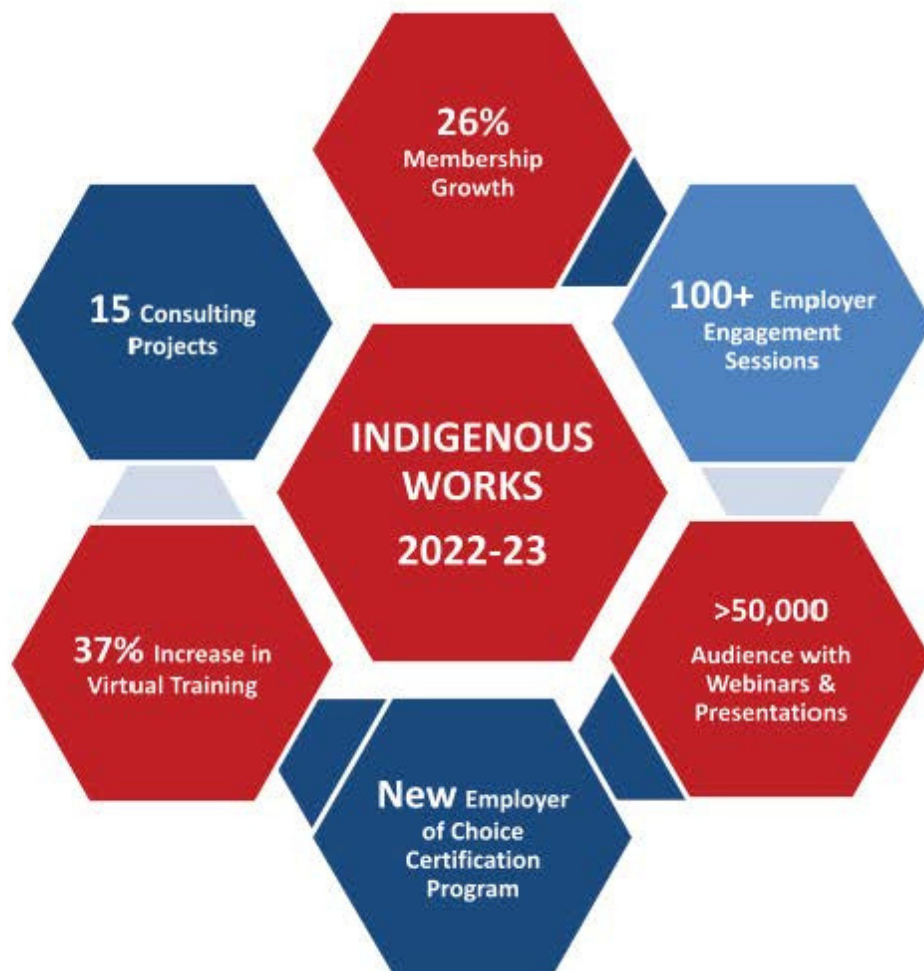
26%
Membership Growth

15 Consulting Projects

100+ Employer Engagement Sessions

INDIGENOUS WORKS
2022-23

37% Increase in Virtual Training

>50,000
Audience with Webinars & Presentations

New Employer of Choice Certification Program